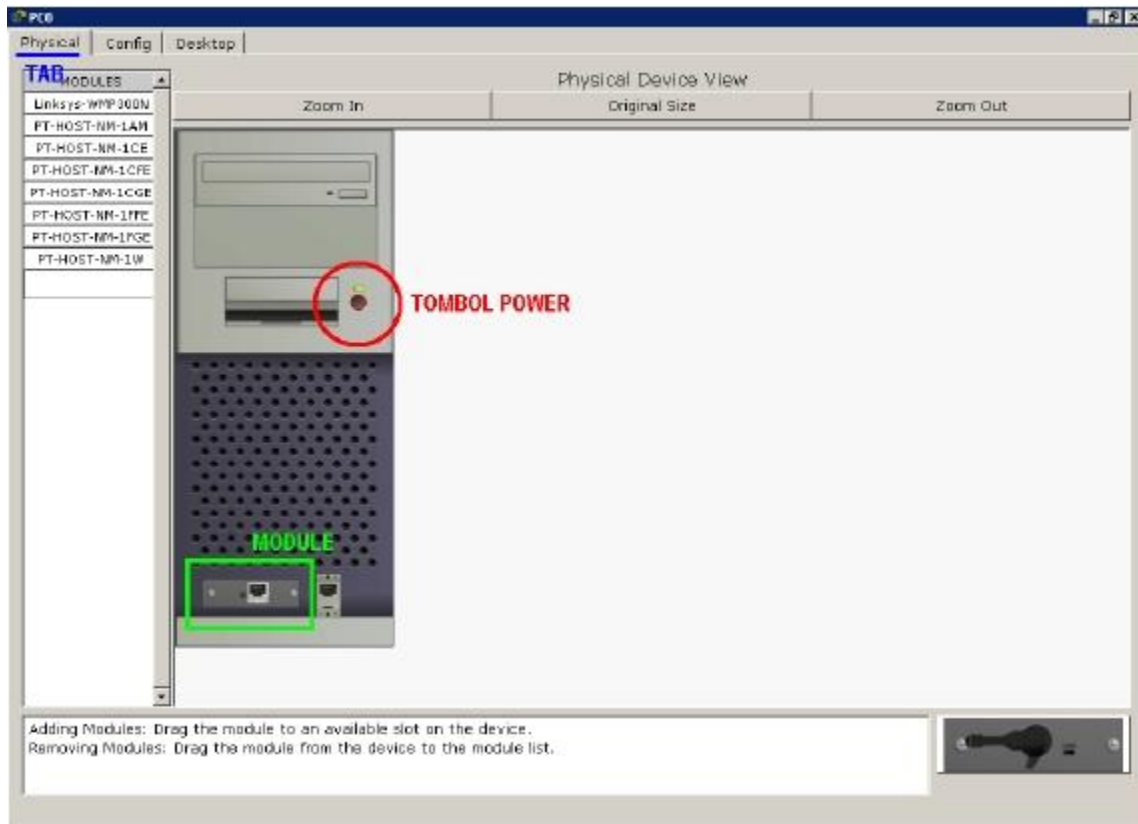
PC0

Physical | Config | Desktop

TAB MODULES

Linksys-WMP300N
PT-HOST-NM-1AM
PT-HOST-NM-1CE
PT-HOST-NM-1CFE
PT-HOST-NM-1CGE
PT-HOST-NM-1FFE
PT-HOST-NM-1FGE
PT-HOST-NM-1W

Physical Device View

Zoom In | Original Size | Zoom Out

TOMBOL POWER

MODULE

Adding Modules: Drag the module to an available slot on the device.
Removing Modules: Drag the module from the device to the module list.